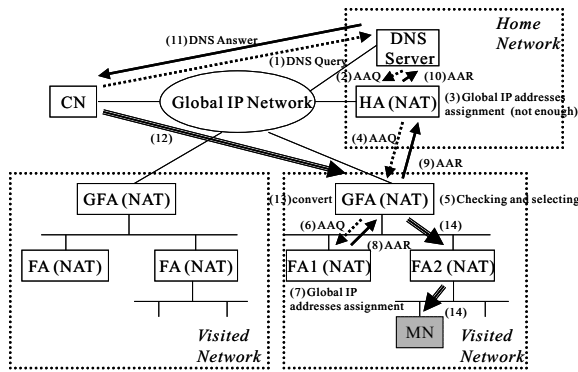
Home Network

(11) DNS Answer

DNS Server

(1) DNS Query

(2) AAQ

(10) AAR

CN

Global IP Network

HA (NAT)

(3) Global IP addresses assignment (not enough)

(12)

(4) AAQ

(9) AAR

GFA (NAT)

(13) convert

GFA (NAT)

(5) Checking and selecting

(6) AAQ

(14)

(8) AAR

FA (NAT)

FA (NAT)

FA1 (NAT)

FA2 (NAT)

(7) Global IP addresses assignment

(14)

MN

Visited Network

Visited Network